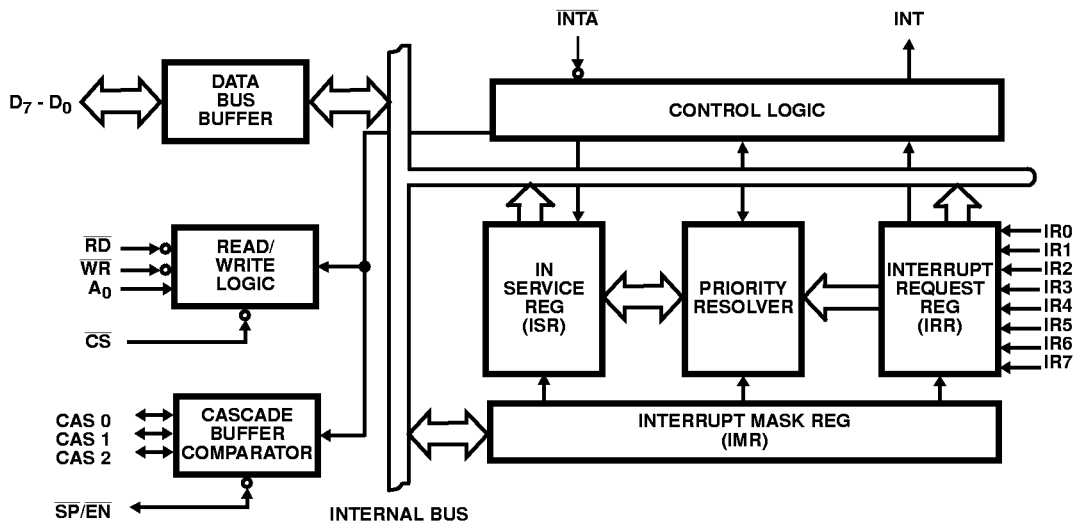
$\overline{INTA}$

INT

$D_7 - D_0$

DATA BUS BUFFER

CONTROL LOGIC

$\overline{RD}$
$\overline{WR}$
$A_0$

READ/ WRITE LOGIC

$\overline{CS}$

IN SERVICE REG (ISR)

PRIORITY RESOLVER

INTERRUPT REQUEST REG (IRR)

IR0
IR1
IR2
IR3
IR4
IR5
IR6
IR7

CAS 0
CAS 1
CAS 2

CASCADE BUFFER COMPARATOR

INTERRUPT MASK REG (IMR)

$\overline{SP}/\overline{EN}$

INTERNAL BUS